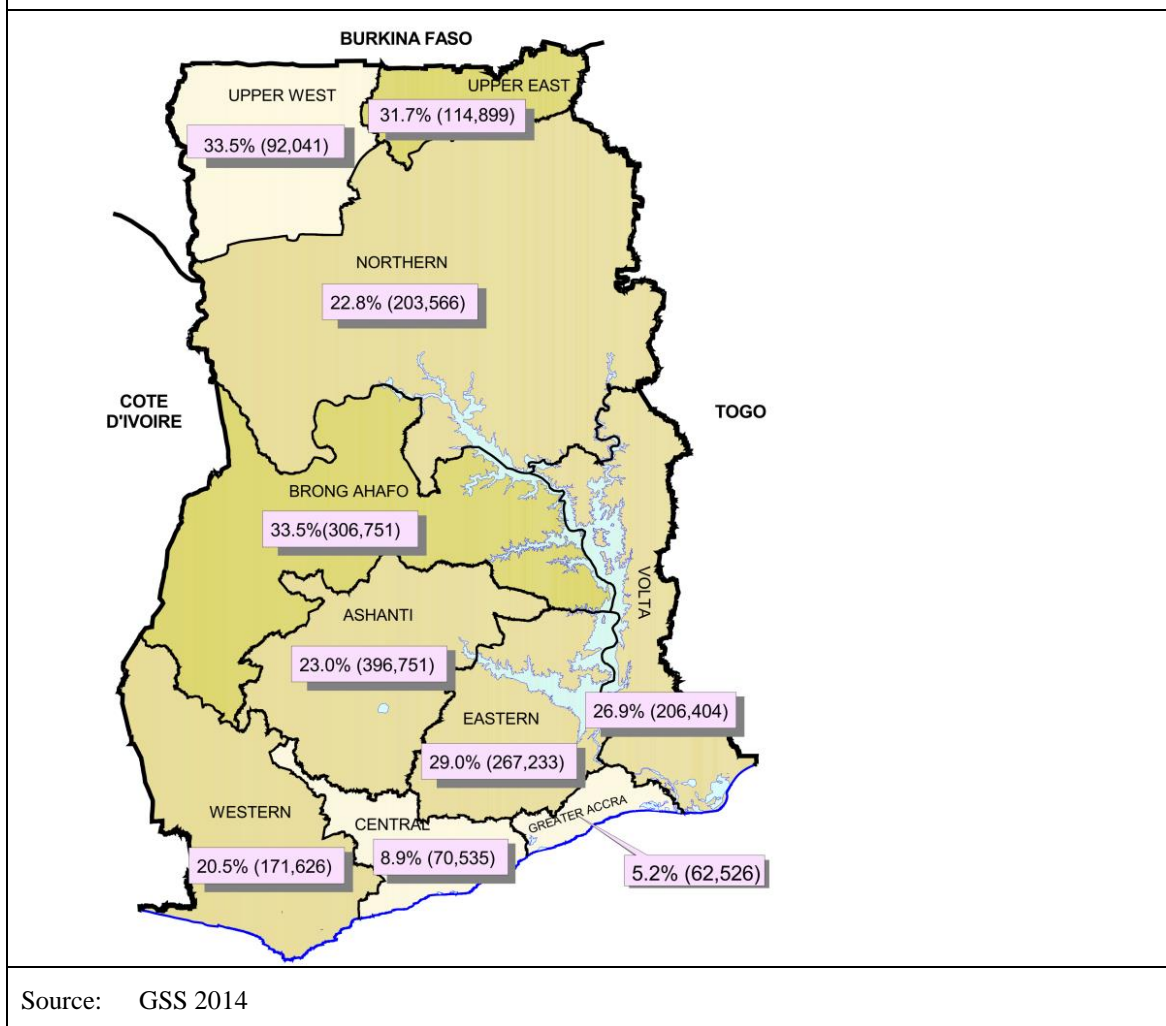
BURKINA FASO

UPPER WEST

33.5% (92,041)

UPPER EAST

31.7% (114,899)

NORTHERN

22.8% (203,566)

COTE D'IVOIRE

TOGO

BRONG AHAFO

33.5%(306,751)

VOLTA

ASHANTI

23.0% (396,751)

EASTERN

26.9% (206,404)

29.0% (267,233)

WESTERN

CENTRAL

GREATER ACCRA

20.5% (171,626)

8.9% (70,535)

5.2% (62,526)

Source: GSS 2014